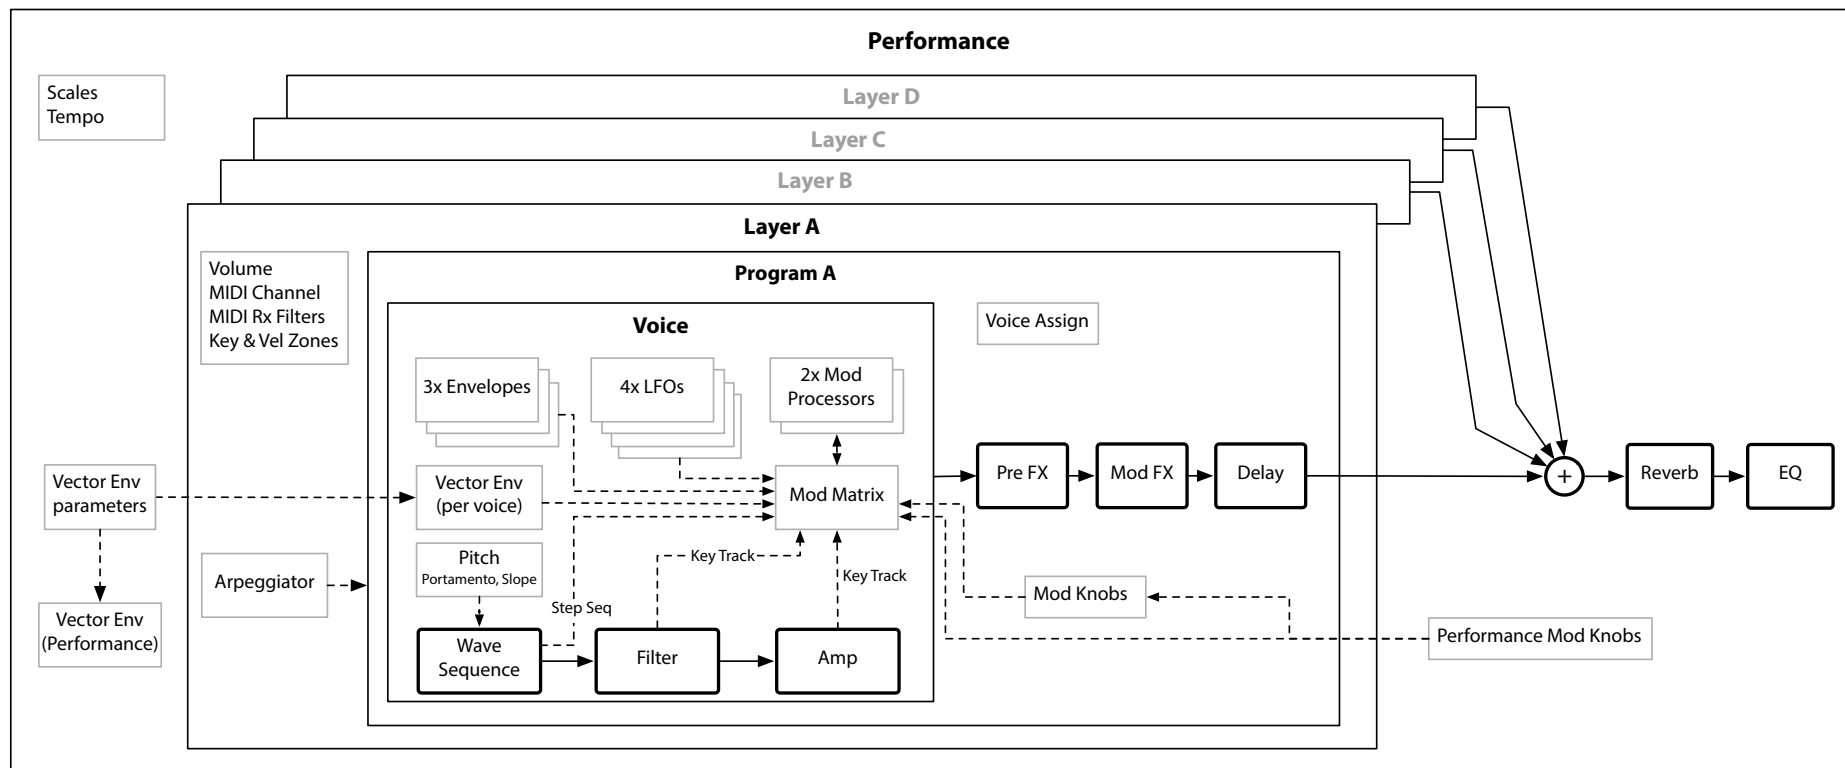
Performance

Scales
Tempo

Layer D

Layer C

Layer B

Layer A

Volume
MIDI Channel
MIDI Rx Filters
Key & Vel Zones

Program A

Voice

Voice Assign

3x Envelopes

4x LFOs

2x Mod
Processors

Vector Env
parameters

Vector Env
(per voice)

Mod Matrix

Pre FX

Mod FX

Delay

+

Reverb

EQ

Vector Env
(Performance)

Arpeggiator

Pitch
Portamento, Slope

Key Track

Key Track

Step Seq

Mod Knobs

Wave
Sequence

Filter

Amp

Performance Mod Knobs